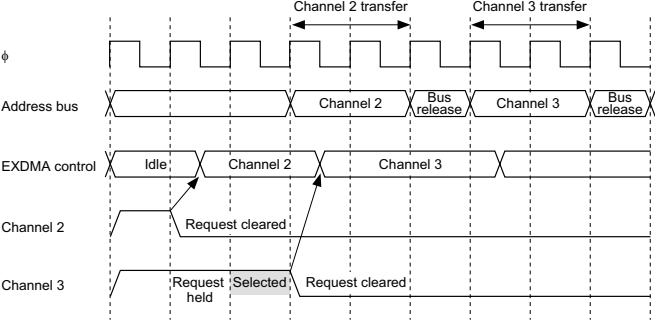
Channel 2 transfer

Channel 3 transfer

ϕ

Address bus

Channel 2

Bus release

Channel 3

Bus release

EXDMA control

Idle

Channel 2

Channel 3

Channel 2

Request cleared

Channel 3

Request held

Selected

Request cleared